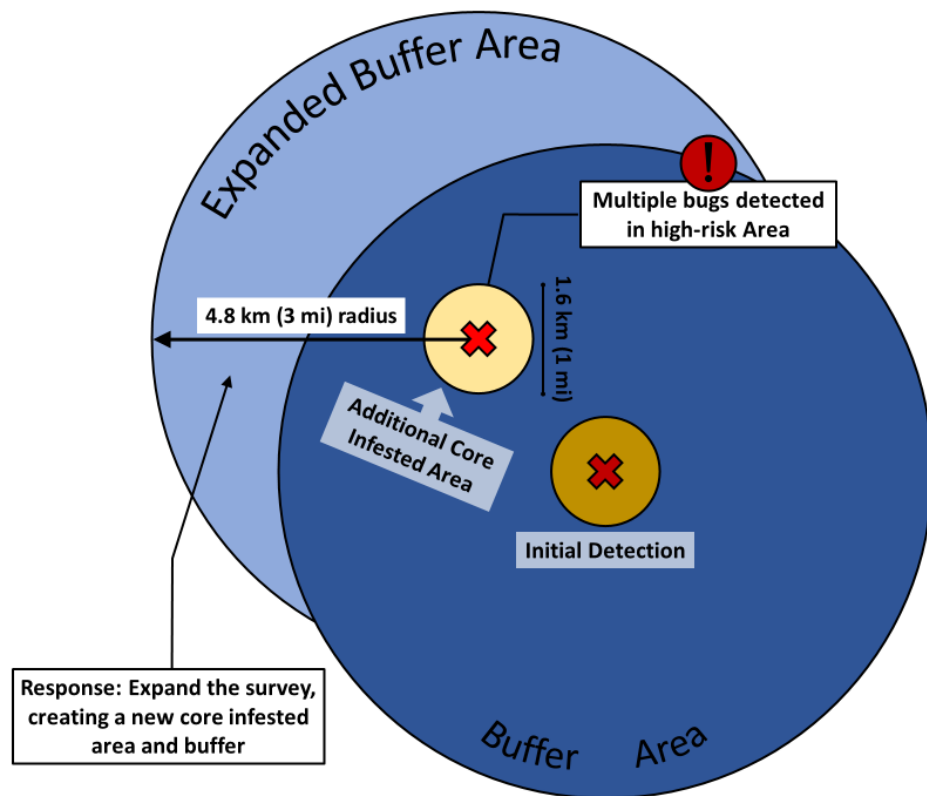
Expanded Buffer Area

!

Multiple bugs detected in high-risk Area

4.8 km (3 mi) radius

1.6 km (1 mi)

Additional Core Infested Area

Initial Detection

Response: Expand the survey, creating a new core infested area and buffer

Buffer Area